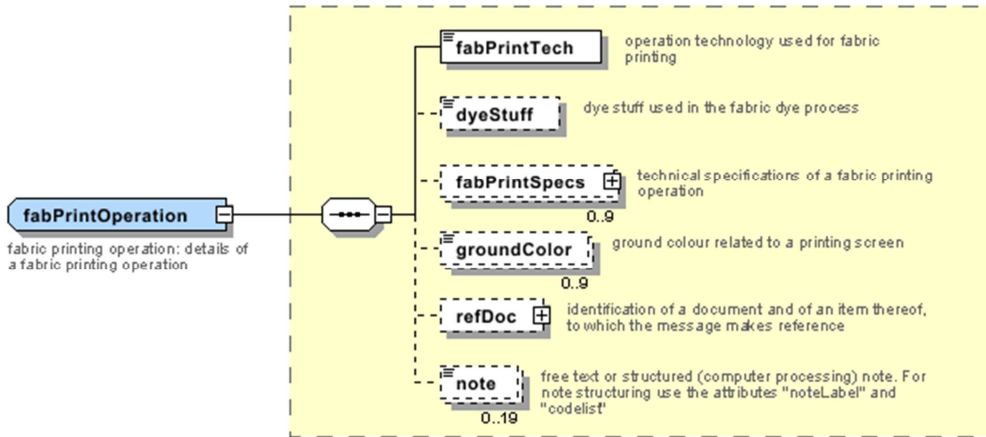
fabPrintOperation

fabric printing operation: details of a fabric printing operation

fabPrintTech

operation technology used for fabric printing

dyeStuff

dye stuff used in the fabric dye process

fabPrintSpecs

technical specifications of a fabric printing operation

0..9

groundColor

ground colour related to a printing screen

0..9

refDoc

identification of a document and of an item thereof, to which the message makes reference

note

free text or structured (computer processing) note. For note structuring use the attributes "noteLabel" and "codelist"

0..19